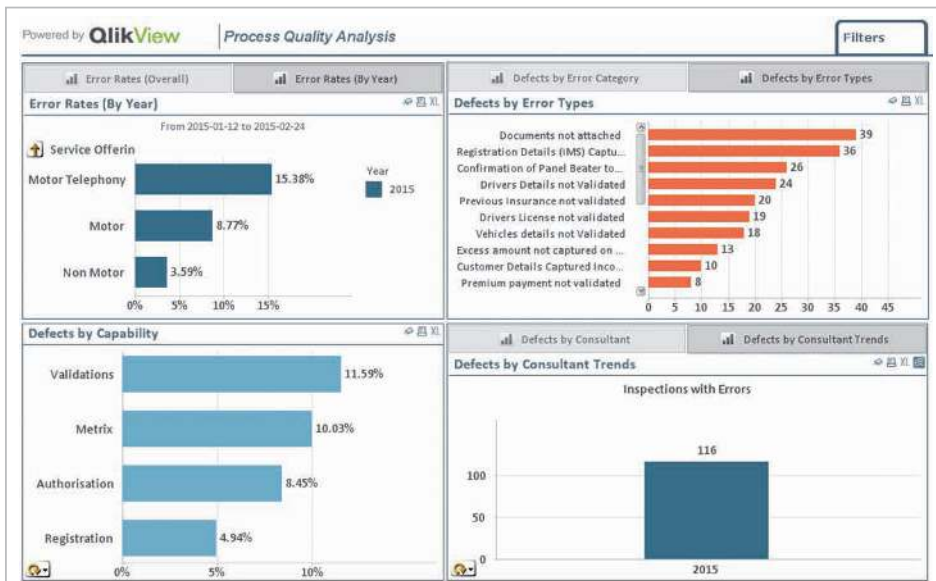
Powered by QlikView

Process Quality Analysis

Filters

Error Rates (Overall)

Error Rates (By Year)

Error Rates (By Year)

From 2015-01-12 to 2015-02-24

Service Offerin

Year

2015

Motor Telephony 15.38%

Motor 8.77%

Non Motor 3.59%

0% 5% 10% 15%

Defects by Error Category

Defects by Error Types

Defects by Error Types

Documents not attached 39

Registration Details (IMS) Captu... 36

Confirmation of Panel Beater to... 26

Drivers Details not Validated 24

Previous Insurance not validated 20

Drivers License not validated 19

Vehicles details not Validated 18

Excess amount not captured on ... 13

Customer Details Captured Inco... 10

Premium payment not validated 8

0 5 10 15 20 25 30 35 40 45

Defects by Capability

Validations 11.59%

Metrix 10.03%

Authorisation 8.45%

Registration 4.94%

0% 5% 10%

Defects by Consultant

Defects by Consultant Trends

Defects by Consultant Trends

Inspections with Errors

116

100

50

0

2015